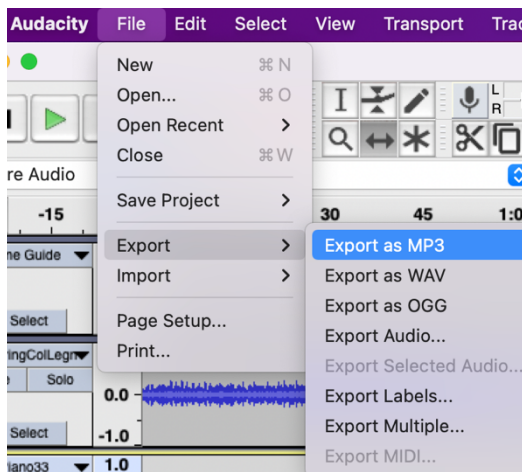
Audacity File Edit Select View Transport Trac

New ⌘N
Open... ⌘O
Open Recent >
Close ⌘W

Save Project >

Export >
Import >

Page Setup...
Print...

Export as MP3
Export as WAV
Export as OGG
Export Audio...
Export Selected Audio...
Export Labels...
Export Multiple...
Export MIDI...

re Audio
-15
30 45 1:0
ne Guide
Select
ringCoilLegn
Solo
0.0
Select
-1.0
iano33
1.0
L
R